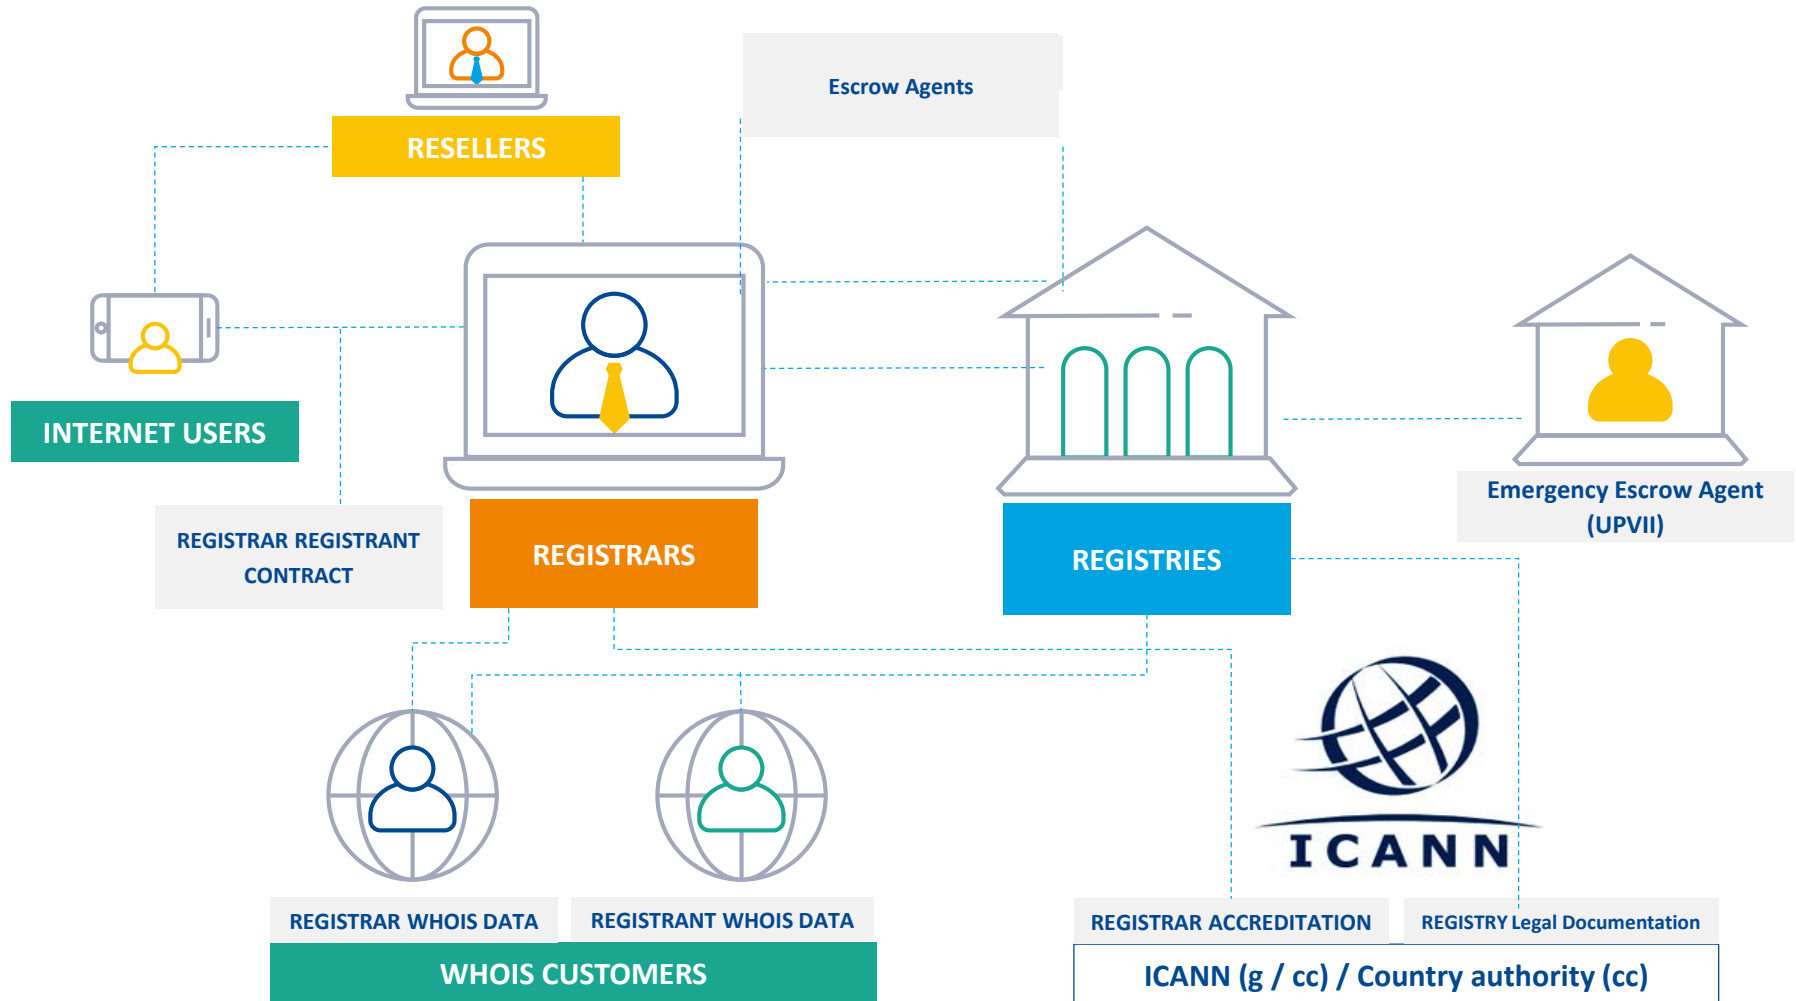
Escrow Agents

RESELLERS

INTERNET USERS

REGISTRAR REGISTRANT CONTRACT

REGISTRARS

REGISTRIES

Emergency Escrow Agent (UPVII)

ICANN

REGISTRAR WHOIS DATA

REGISTRANT WHOIS DATA

WHOIS CUSTOMERS

REGISTRAR ACCREDITATION

REGISTRY Legal Documentation

ICANN (g / cc) / Country authority (cc)